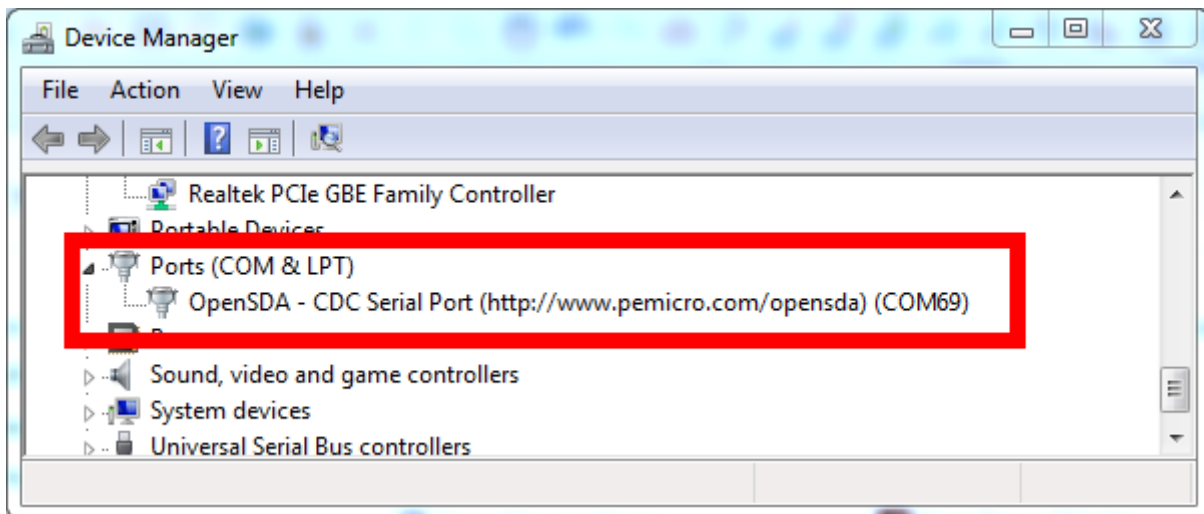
Device Manager

File Action View Help

Realtek PCIe GBE Family Controller
Portable Devices
Ports (COM & LPT)
OpenSDA - CDC Serial Port (http://www.pemicro.com/opensda) (COM69)
P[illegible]
Sound, video and game controllers
System devices
Universal Serial Bus controllers